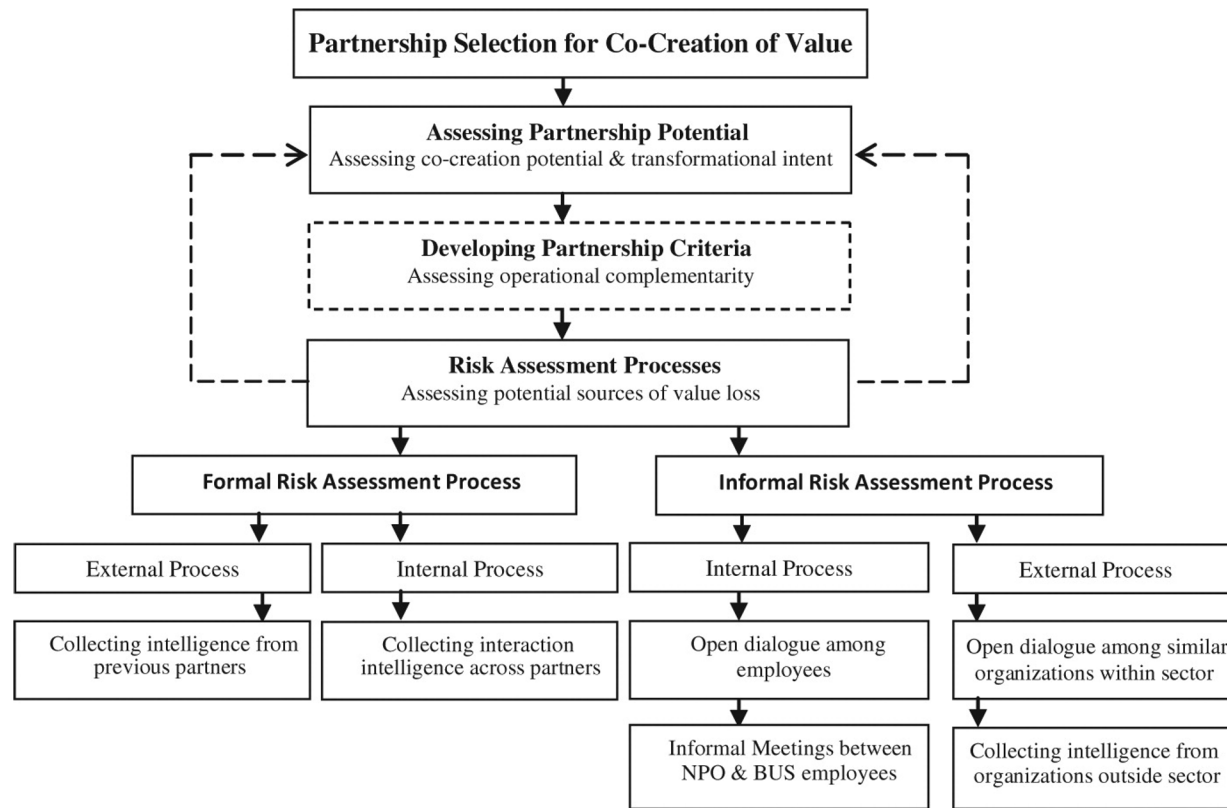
Partnership Selection for Co-Creation of Value

Assessing Partnership Potential
Assessing co-creation potential & transformational intent

Developing Partnership Criteria
Assessing operational complementarity

Risk Assessment Processes
Assessing potential sources of value loss

Formal Risk Assessment Process

Informal Risk Assessment Process

External Process

Collecting intelligence from previous partners

Internal Process

Collecting interaction intelligence across partners

Internal Process

Open dialogue among employees

Informal Meetings between NPO & BUS employees

External Process

Open dialogue among similar organizations within sector

Collecting intelligence from organizations outside sector